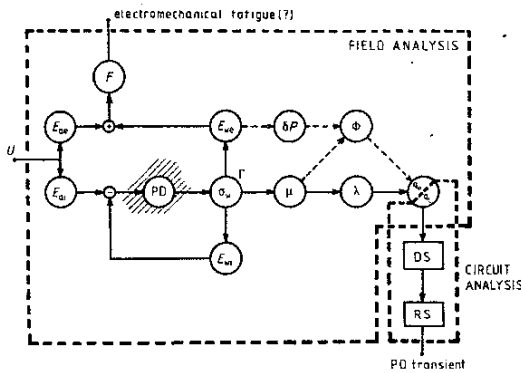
electromechanical fatigue (?)

FIELD ANALYSIS

$F$

$U$

$E_{ae}$

$E_{ai}$

PD

$E_{we}$

$\delta P$

$\Phi$

$\sigma_w$

$\Gamma$

$\mu$

$\lambda$

$E_{wi}$

$q_a$

$q_c$

DS

RS

CIRCUIT ANALYSIS

PD transient